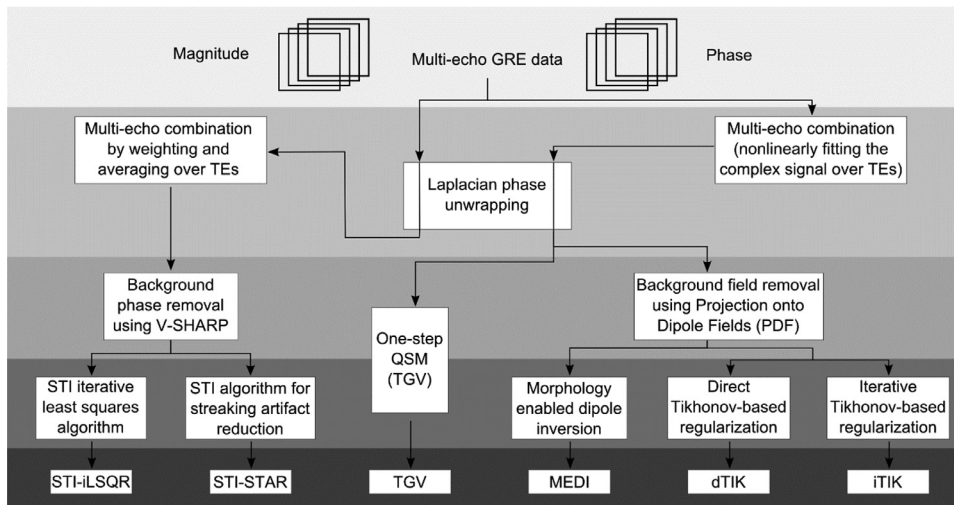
Magnitude

Multi-echo GRE data

Phase

Multi-echo combination by weighting and averaging over TEs

Laplacian phase unwrapping

Multi-echo combination (nonlinearly fitting the complex signal over TEs)

Background phase removal using V-SHARP

One-step QSM (TGV)

Background field removal using Projection onto Dipole Fields (PDF)

STI iterative least squares algorithm

STI algorithm for streaking artifact reduction

Morphology enabled dipole inversion

Direct Tikhonov-based regularization

Iterative Tikhonov-based regularization

STI-iLSQR

STI-STAR

TGV

MEDI

dTIK

iTIK